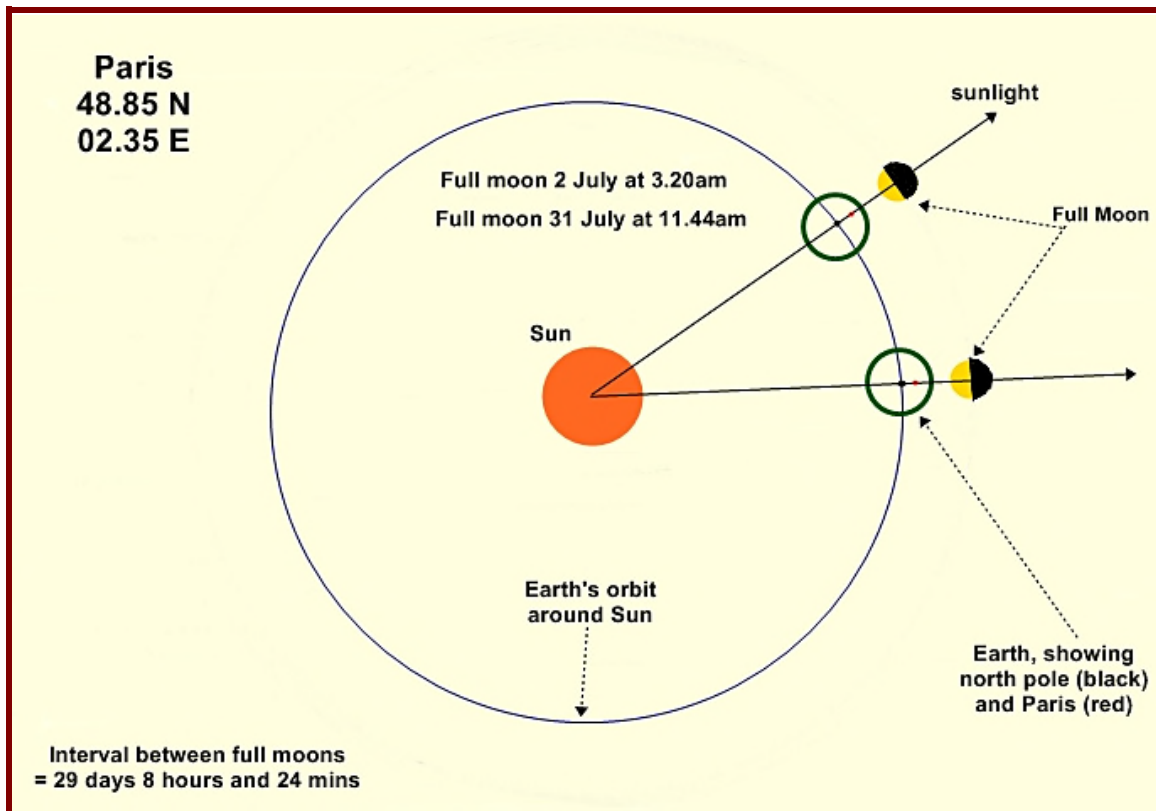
Paris
48.85 N
02.35 E

sunlight

Full moon 2 July at 3.20am
Full moon 31 July at 11.44am

Full Moon

Sun

Earth's orbit around Sun

Earth, showing north pole (black) and Paris (red)

Interval between full moons
= 29 days 8 hours and 24 mins